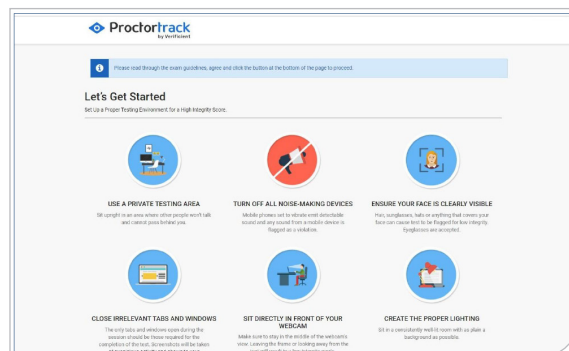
Proctortrack
by Verificient

Please read through the exam guidelines, agree and click the button at the bottom of the page to proceed.

Let's Get Started

Set Up a Proper Testing Environment for a High Integrity Score.

USE A PRIVATE TESTING AREA

Sit upright in an area where other people won't talk and cannot pass behind you.

TURN OFF ALL NOISE-MAKING DEVICES

Mobile phones set to vibrate emit detectable sound and any sound from a mobile device is flagged as a violation.

ENSURE YOUR FACE IS CLEARLY VISIBLE

Hair, sunglasses, hats or anything that covers your face can cause test to be flagged for low integrity. Eyeglasses are accepted.

CLOSE IRRELEVANT TABS AND WINDOWS

The only tabs and windows open during the session should be those required for the completion of the test. Screenshots will be taken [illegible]

SIT DIRECTLY IN FRONT OF YOUR WEBCAM

Make sure to stay in the middle of the webcam's view. Leaving the frame or looking away from the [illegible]

CREATE THE PROPER LIGHTING

Sit in a consistently well-lit room with as plain a background as possible.